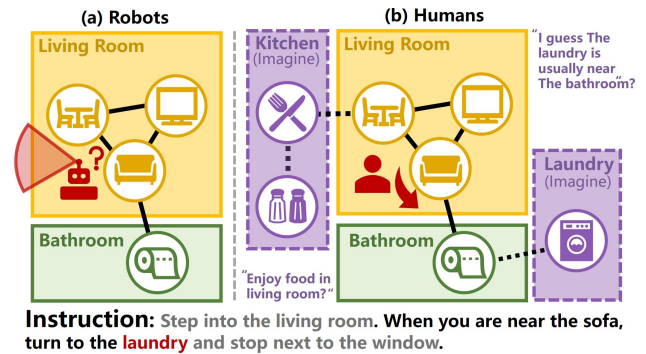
(a) Robots

Living Room

?

Bathroom

(b) Humans

Kitchen
(Imagine)

Living Room

"I guess The laundry is usually near The bathroom"?

Laundry
(Imagine)

Bathroom

"Enjoy food in living room?"

Instruction: Step into the living room. When you are near the sofa, turn to the laundry and stop next to the window.